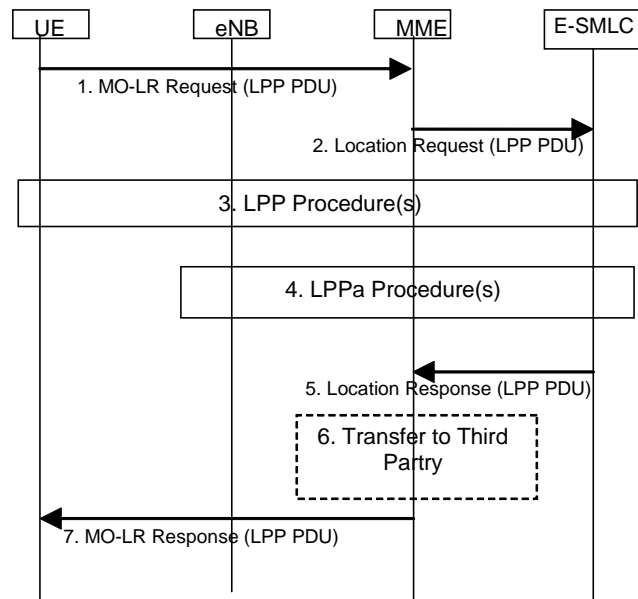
UE

eNB

MME

E-SMLC

1. MO-LR Request (LPP PDU)

2. Location Request (LPP PDU)

3. LPP Procedure(s)

4. LPPa Procedure(s)

5. Location Response (LPP PDU)

6. Transfer to Third Partry

7. MO-LR Response (LPP PDU)